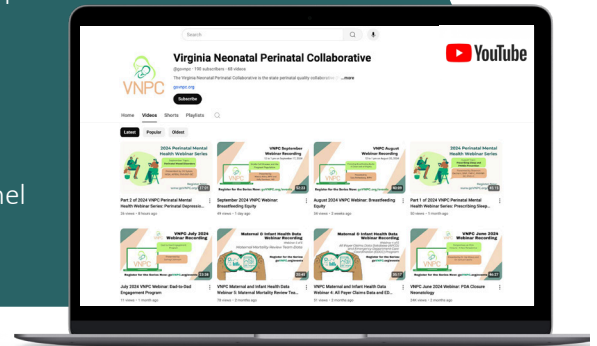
nel

Search

Virginia Neonatal Perinatal Collaborative

@govnpc · 130 subscribers · 69 videos

The Virginia Neonatal Perinatal Collaborative is the state perinatal quality collaborative ...more

gonvpc.org

Subscribe

VNPC

YouTube

Home Videos Shorts Playlists

Latest Popular Oldest

2024 Perinatal Mental Health Webinar Series

VNPC September Webinar Recording

VNPC August Webinar Recording

2024 Perinatal Mental Health Webinar Series

Part 2 of 2024 VNPC Perinatal Mental Health Webinar Series: Perinatal Depressio...

September 2024 VNPC Webinar: Breastfeeding Equity

August 2024 VNPC Webinar: Breastfeeding Equity

Part 1 of 2024 VNPC Perinatal Mental Health Webinar Series: Prescribing Sleep...

VNPC July 2024 Webinar Recording

Maternal & Infant Health Data Webinar Recording

Maternal & Infant Health Data Webinar Recording

VNPC June 2024 Webinar Recording

July 2024 VNPC Webinar: Dad-to-Dad Engagement Program

VNPC Maternal and Infant Health Data Webinar 3: Maternal Mortality Review Tea...

VNPC Maternal and Infant Health Data Webinar 4: All Payer Claims Data and ED...

VNPC June 2024 Webinar: PDA Closure Neonatology